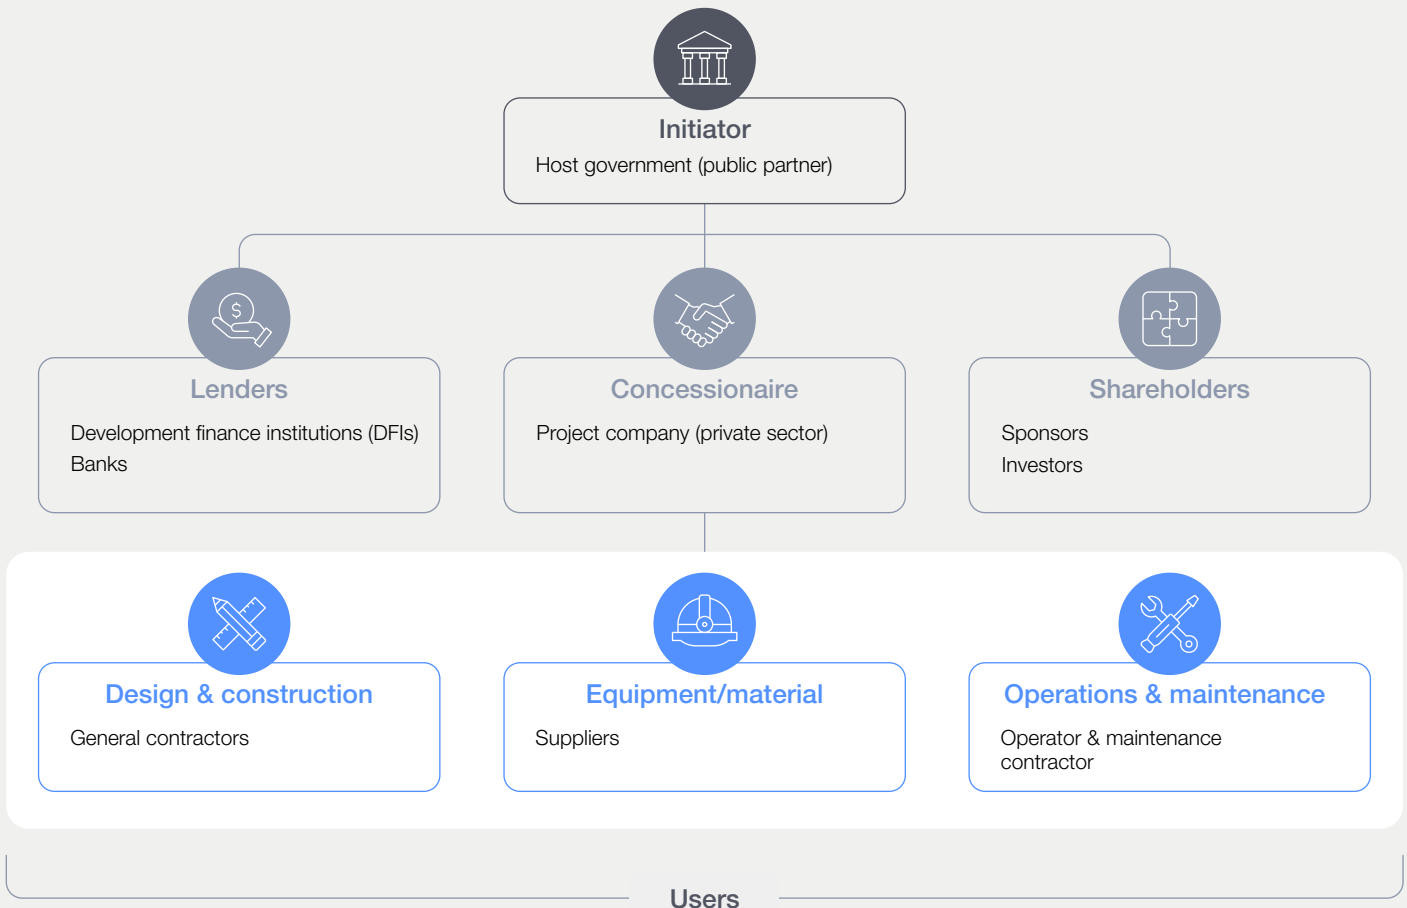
Initiator
Host government (public partner)

Lenders
Development finance institutions (DFIs)
Banks

Concessionaire
Project company (private sector)

Shareholders
Sponsors
Investors

Design & construction
General contractors

Equipment/material
Suppliers

Operations & maintenance
Operator & maintenance contractor

Users